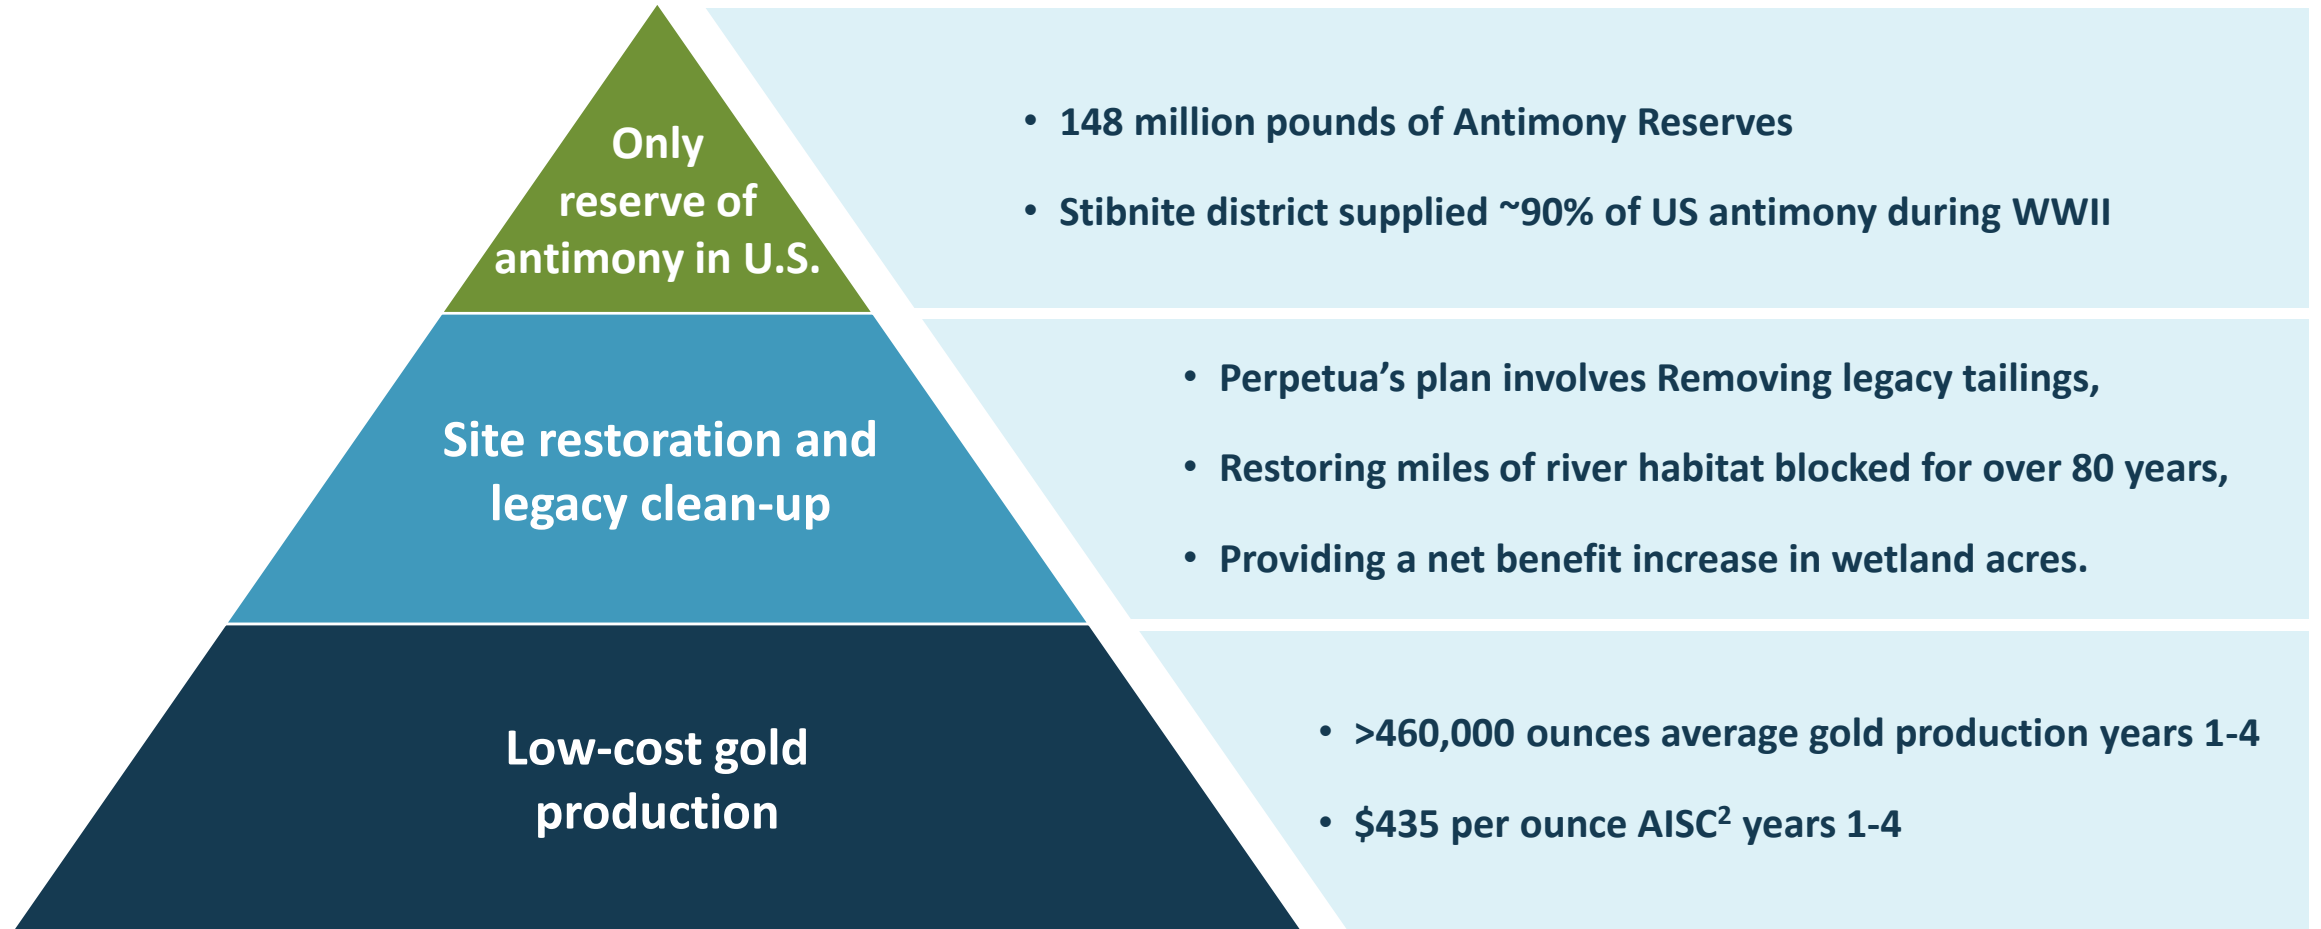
Only reserve of antimony in U.S.

• 148 million pounds of Antimony Reserves
• Stibnite district supplied ~90% of US antimony during WWII

Site restoration and legacy clean-up

• Perpetua’s plan involves Removing legacy tailings,
• Restoring miles of river habitat blocked for over 80 years,
• Providing a net benefit increase in wetland acres.

Low-cost gold production

• >460,000 ounces average gold production years 1-4
• $435 per ounce AISC$^2$ years 1-4